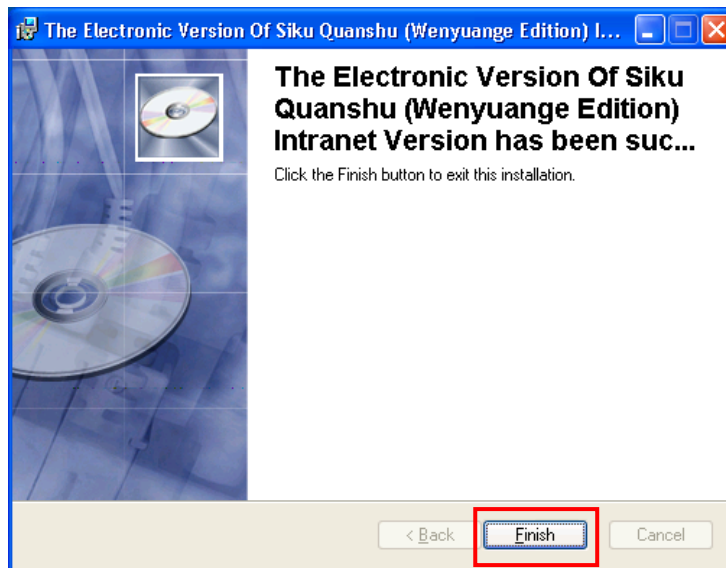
The Electronic Version Of Siku Quanshu (Wenyuange Edition) I...

The Electronic Version Of Siku Quanshu (Wenyuange Edition) Intranet Version has been suc...

Click the Finish button to exit this installation.

< Back
Finish
Cancel